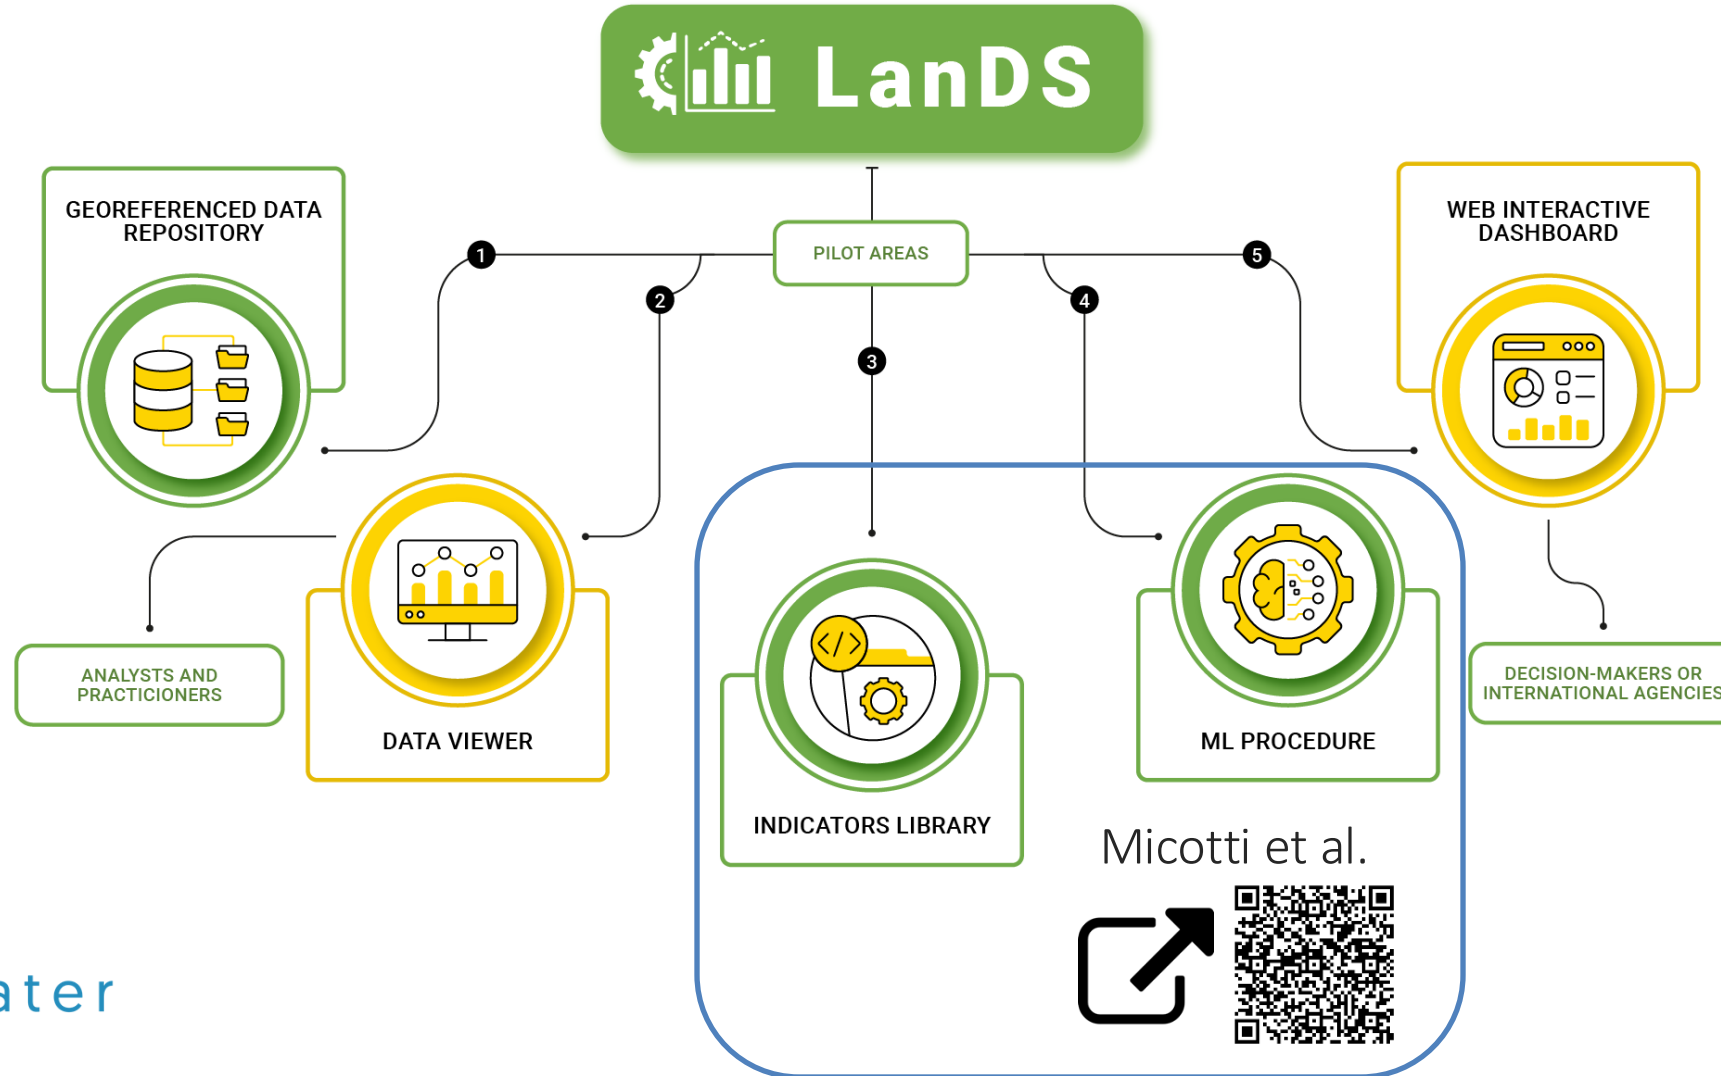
LanDS

GEOREFERENCED DATA REPOSITORY

PILOT AREAS

WEB INTERACTIVE DASHBOARD

1

2

3

4

5

ANALYSTS AND PRACTICIONERS

DATA VIEWER

INDICATORS LIBRARY

ML PROCEDURE

DECISION-MAKERS OR INTERNATIONAL AGENCIES

Micotti et al.

ater